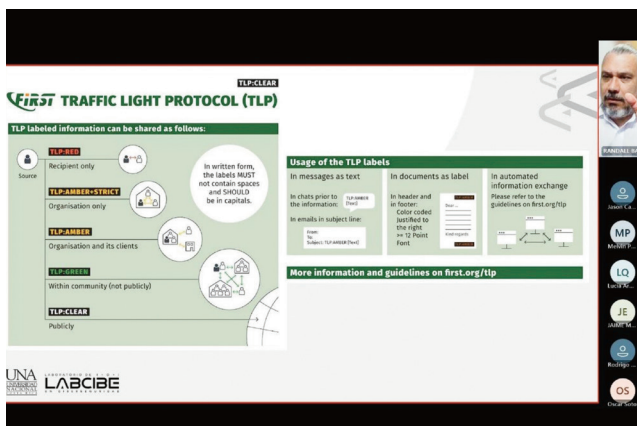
TLP:CLEAR

FIRST TRAFFIC LIGHT PROTOCOL (TLP)

TLP labeled information can be shared as follows:

Source

TLP:RED
Recipient only

TLP:AMBER+STRICT
Organisation only

TLP:AMBER
Organisation and its clients

TLP:GREEN
Within community (not publicly)

TLP:CLEAR
Publicly

In written form, the labels MUST not contain spaces and SHOULD be in capitals.

Usage of the TLP labels

In messages as text
In chats prior to the information: TLP:AMBER [Text]
In emails in subject line:
From:
To:
Subject: TLP:AMBER [Text]

In documents as label
In header and in footer:
Color coded
Justified to the right
>= 12 Point Font

In automated information exchange
Please refer to the guidelines on first.org/tlp

More information and guidelines on first.org/tlp

UNA
LABCIBE

RANDALL B

Jason Ca...
MP
Melvin P...
LQ
Lucia Ar...
JE
JAIME M...
Rodrigo ...
OS
Oscar Sola